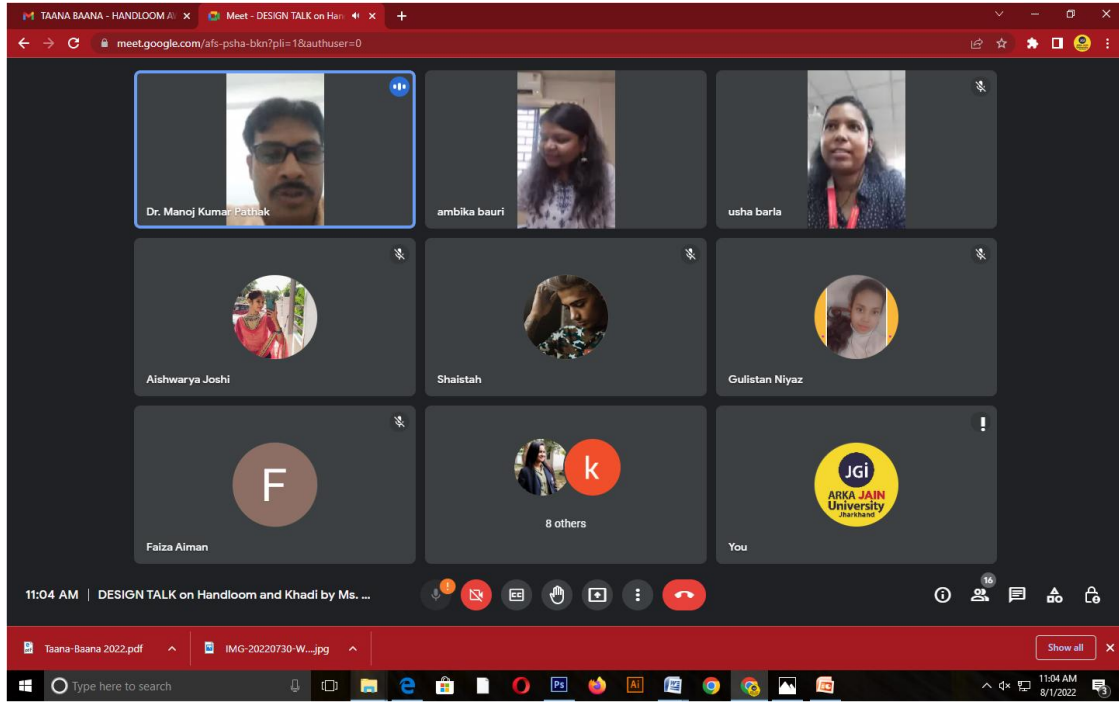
TAANA BAANA - HANDLOOM AI ×
Meet - DESIGN TALK on Han ×
+

meet.google.com/afs-psha-bkn?pli=1&authuser=0

Dr. Manoj Kumar Pathak
ambika bauri
usha barla
Aishwarya Joshi
Shaistah
Gulistan Niyaz
F
Faiza Aiman
k
8 others
JGi
ARKA JAIN University Jharkhand
You

11:04 AM | DESIGN TALK on Handloom and Khadi by Ms. ...

16

Taana-Baana 2022.pdf
IMG-20220730-W....jpg
Show all

Type here to search
Ps
Ai
11:04 AM
8/1/2022
3